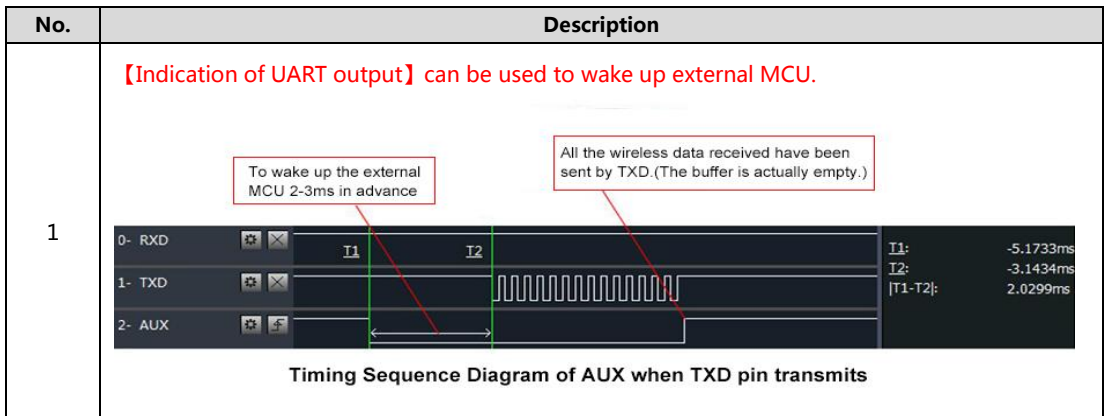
| No. | Description |
|---|---|
| 1 | 【Indication of UART output】can be used to wake up external MCU.<br><br>To wake up the external MCU 2-3ms in advance<br><br>All the wireless data received have been sent by TXD.(The buffer is actually empty.)<br><br>0- RXD<br>1- TXD<br>2- AUX<br>T1<br>T2<br>T1: -5.1733ms<br>T2: -3.1434ms<br>\|T1-T2\|: 2.0299ms<br><br>Timing Sequence Diagram of AUX when TXD pin transmits |